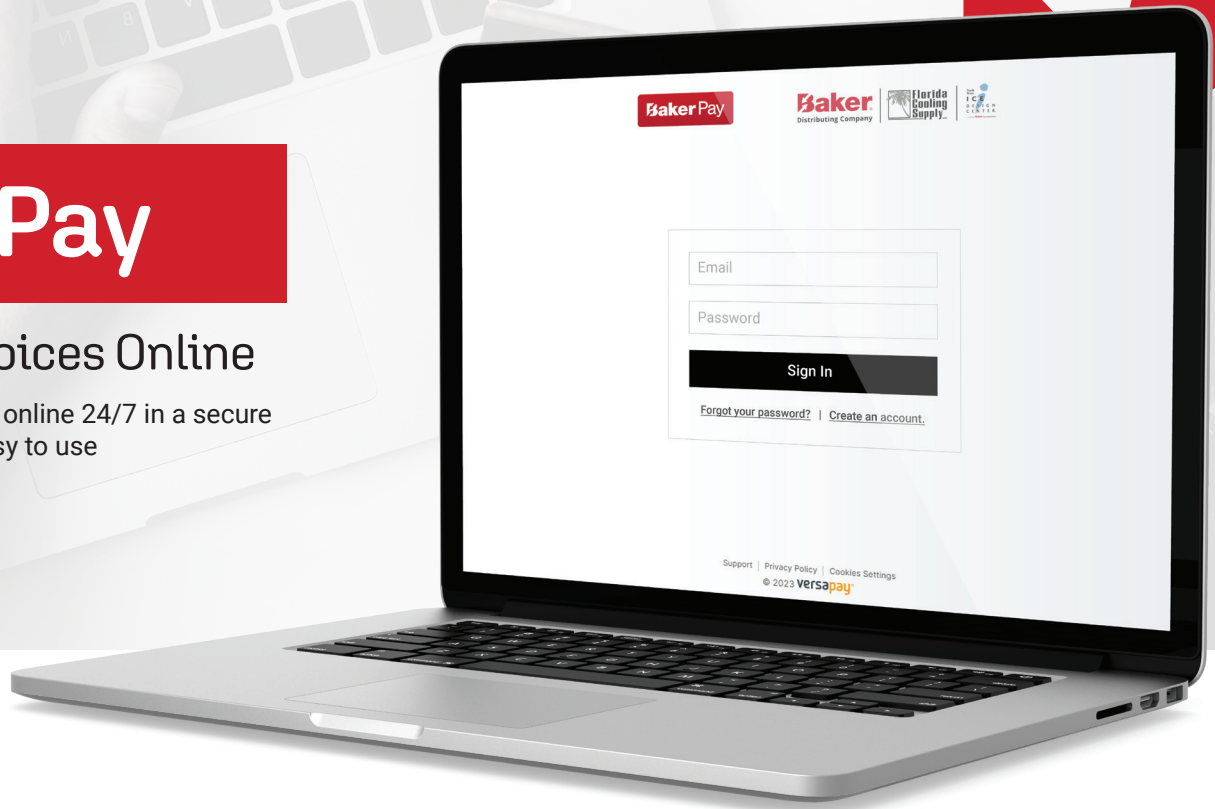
Pay

oices Online

online 24/7 in a secure
sy to use

Baker Pay

Baker
Distributing Company

Florida
Cooling
Supply

ICE
DESIGN
CENTER

Email

Password

Sign In

Forgot your password? | Create an account.

Support | Privacy Policy | Cookies Settings
© 2023 versapay